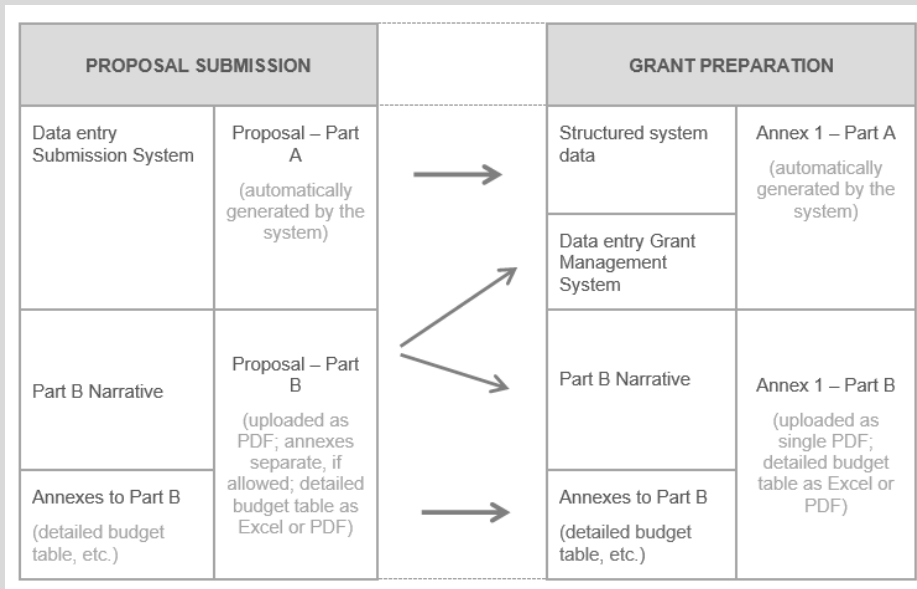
PROPOSAL SUBMISSION

Data entry Submission System

Proposal – Part A

(automatically generated by the system)

Part B Narrative

Annexes to Part B

(detailed budget table, etc.)

Proposal – Part B

(uploaded as PDF; annexes separate, if allowed; detailed budget table as Excel or PDF)

GRANT PREPARATION

Structured system data

Data entry Grant Management System

Annex 1 – Part A

(automatically generated by the system)

Part B Narrative

Annexes to Part B

(detailed budget table, etc.)

Annex 1 – Part B

(uploaded as single PDF; detailed budget table as Excel or PDF)